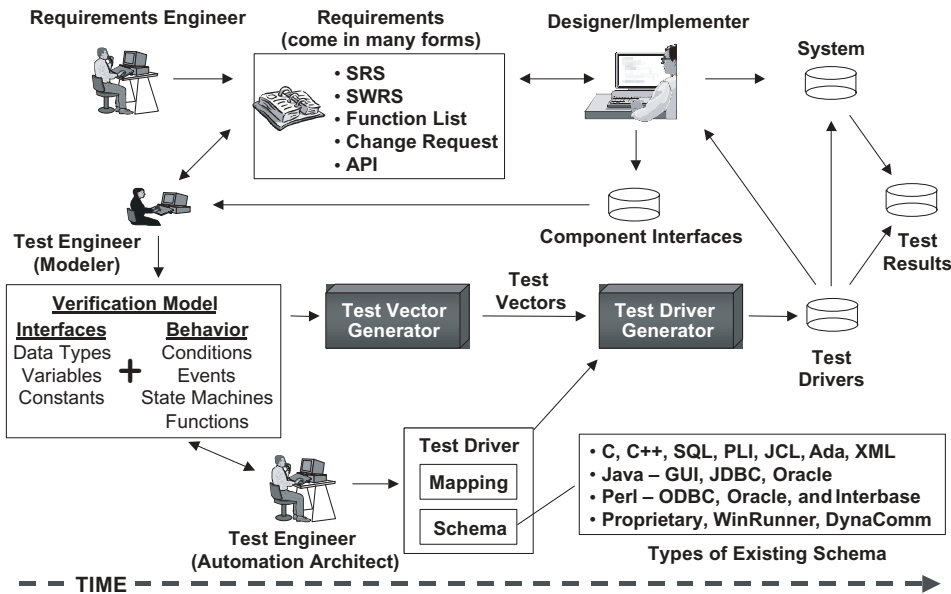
Requirements Engineer

Requirements
(come in many forms)

• SRS
• SWRS
• Function List
• Change Request
• API

Designer/Implementer

System

Component Interfaces

Test Results

Test Engineer
(Modeler)

Verification Model
Interfaces
Data Types
Variables
Constants
+
Behavior
Conditions
Events
State Machines
Functions

Test Vector Generator

Test Vectors

Test Driver Generator

Test Drivers

Test Driver
Mapping
Schema

• C, C++, SQL, PLI, JCL, Ada, XML
• Java – GUI, JDBC, Oracle
• Perl – ODBC, Oracle, and Interbase
• Proprietary, WinRunner, DynaComm

Types of Existing Schema

Test Engineer
(Automation Architect)

TIME